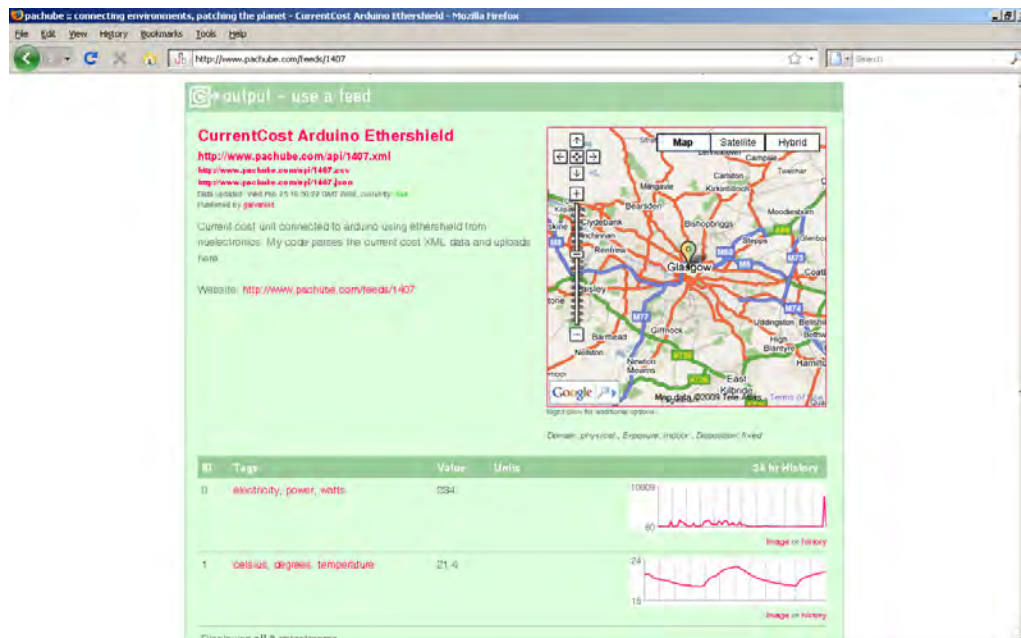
pachube :: connecting environments, patching the planet - CurrentCost Arduino Ethershield - Mozilla Firefox

File Edit View History Bookmarks Tools Help

http://www.pachube.com/feeds/1407

output - use a feed

CurrentCost Arduino Ethershield

http://www.pachube.com/api/1407.xml
http://www.pachube.com/api/1407.csv
http://www.pachube.com/api/1407.json
Data updated: Wed Feb 25 16:50:22 GMT 2009, currently: live
Published by galvanist

Current cost unit connected to arduino using ethershield from nuelectronics. My code parses the current cost XML data and uploads here

Website: http://www.pachube.com/feeds/1407

Map Satellite Hybrid

Campsie Twechar Carrington Milngavie Kirkintilloch Bearsden Clydebank Bishopbriggs Moodiesburn Renfrew Stepps Glasgow Coatb Paisley Uddingston Bellshill Barrhead Giffnock High Blantyre Neilston Newton Mearns Hamilton East Kilbride M8 M80 M73 M74 M77

Google Map data ©2009 Tele Atlas Terms of Use

Right click for additional options

Domain: physical , Exposure: indoor , Disposition: fixed

| ID | Tags | Value | Units | 24 hr History |
|---|---|---|---|---|
| 0 | electricity, power, watts | 394 | | 10609 60 Image or history |
| 1 | celsius, degrees, temperature | 21.4 | | 24 15 Image or history |

Displaying all 2 datastreams